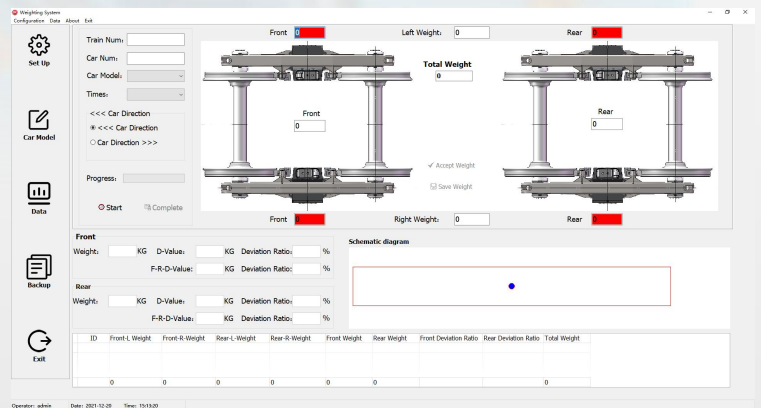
Weighting System
Configuration Data About Exit

Set Up
Car Model
Data
Backup
Exit

Train Num:
Car Num:
Car Model:
Times:
<<< Car Direction
<<< Car Direction
Car Direction >>>
Progress:
Start
Complete

Front 0
Left Weight: 0
Rear 0
Total Weight
0
Front
0
Rear
0
Accept Weight
Save Weight
Front 0
Right Weight: 0
Rear 0

Front
Weight: KG D-Value: KG Deviation Ratio: %
F-R-D-Value: KG Deviation Ratio: %
Rear
Weight: KG D-Value: KG Deviation Ratio: %
F-R-D-Value: KG Deviation Ratio: %

Schematic diagram

| ID | Front-L Weight | Front-R Weight | Rear-L Weight | Rear-R Weight | Front Weight | Rear Weight | Front Deviation Ratio | Rear Deviation Ratio | Total Weight |
|---|---|---|---|---|---|---|---|---|---|
| | 0 | 0 | 0 | 0 | 0 | 0 | | | 0 |

Operator: admin Date: 2021-12-20 Time: 15:13:20